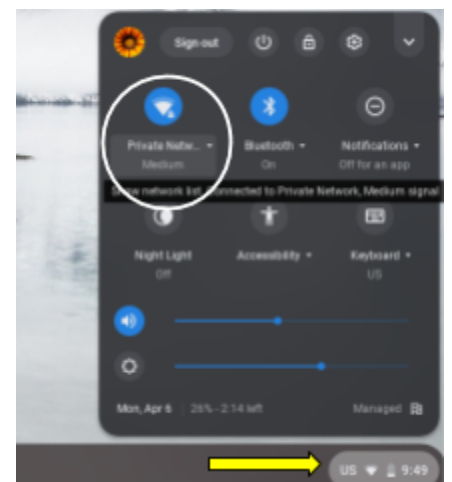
Sign out

Private Netw... ▾
Medium

Bluetooth ▾
On

Notifications ▾
Off for an app

Show network list. Connected to Private Network, Medium signal

Night Light
Off

Accessibility ▾

Keyboard ▾
US

Mon, Apr 6 26% - 2:14 left

Managed

US 9:49